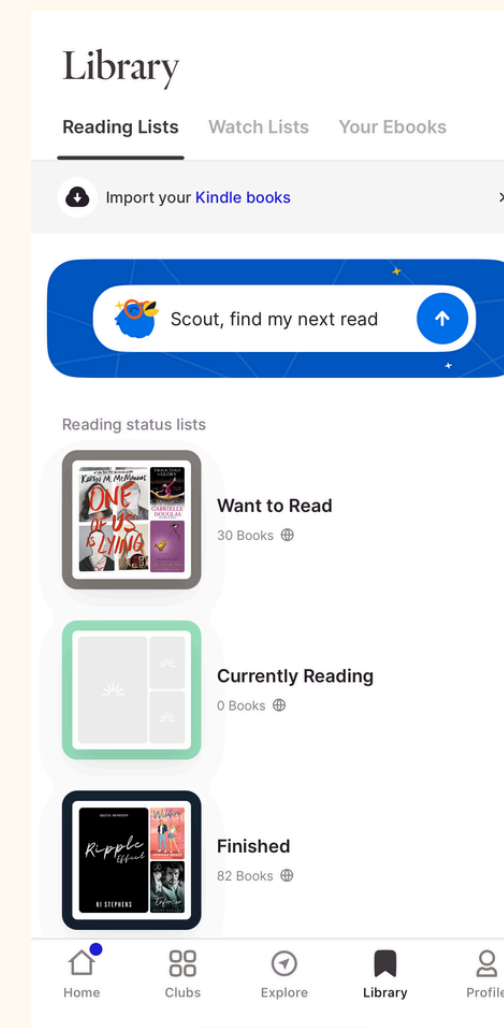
Library

Reading Lists Watch Lists Your Ebooks

Import your Kindle books

Scout, find my next read

Reading status lists

KAREN M. McMANUS
ONE OF US IS LYING
GABRIELLE DOUGLAS

Want to Read
30 Books

Currently Reading
0 Books

Ripple Effect
HJ STEPHENS

Finished
82 Books

Home Clubs Explore Library Profile